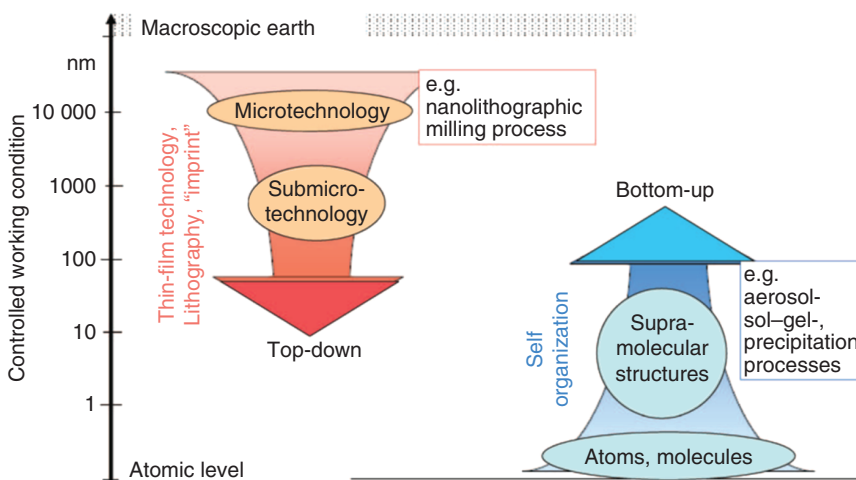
Macroscopic earth

nm

10 000

1000

100

10

1

Atomic level

Controlled working condition

Microtechnology

e.g. nanolithographic milling process

Thin-film technology, Lithography, "imprint"

Submicro-technology

Top-down

Bottom-up

e.g. aerosol-sol–gel-, precipitation processes

Self organization

Supra-molecular structures

Atoms, molecules